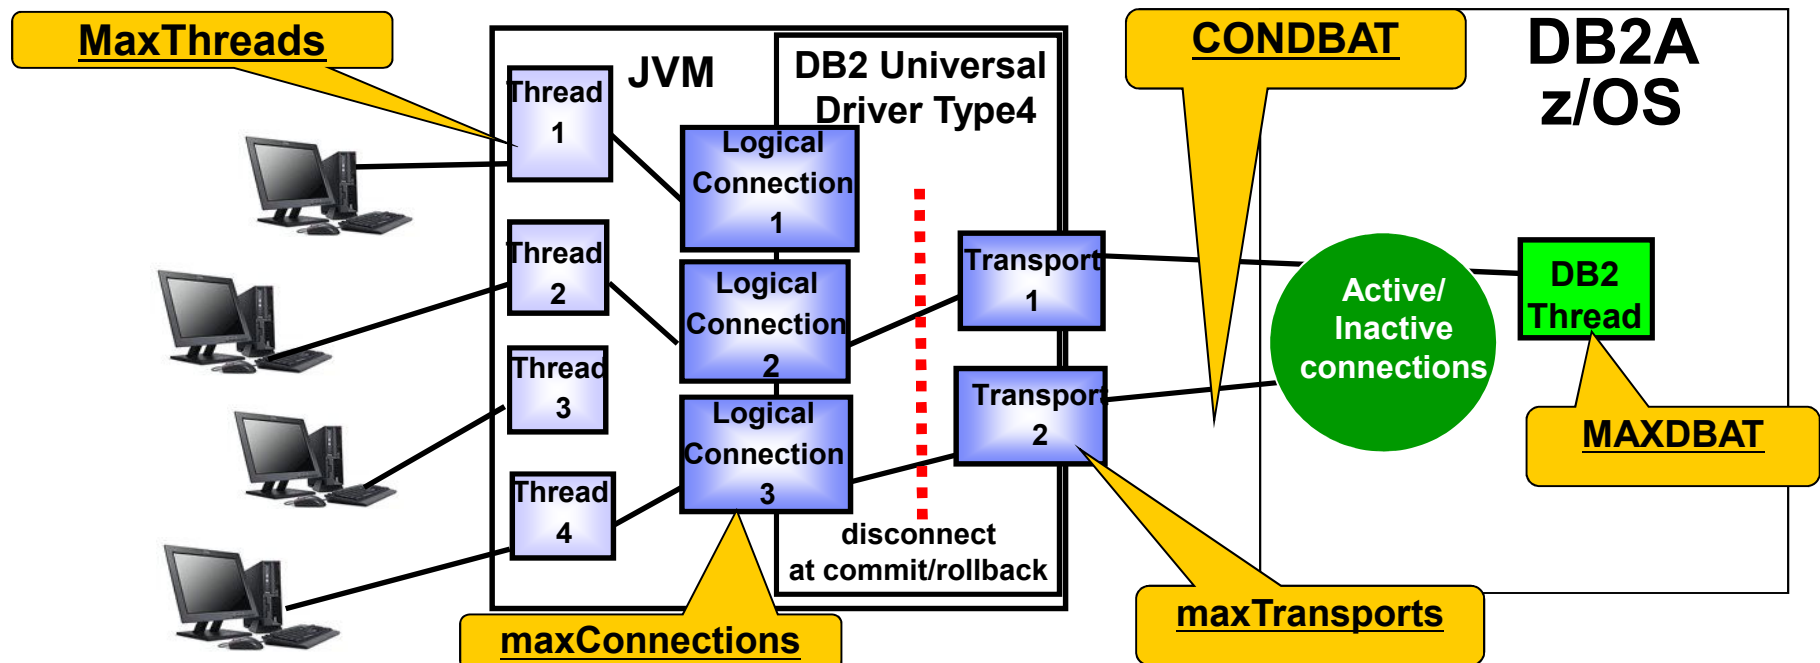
MaxThreads

JVM

DB2 Universal Driver Type4

CONDBAT

DB2A z/OS

Thread 1

Logical Connection 1

Thread 2

Logical Connection 2

Transport 1

Active/ Inactive connections

DB2 Thread

Thread 3

Logical Connection 3

Transport 2

MAXDBAT

Thread 4

disconnect at commit/rollback

maxConnections

maxTransports